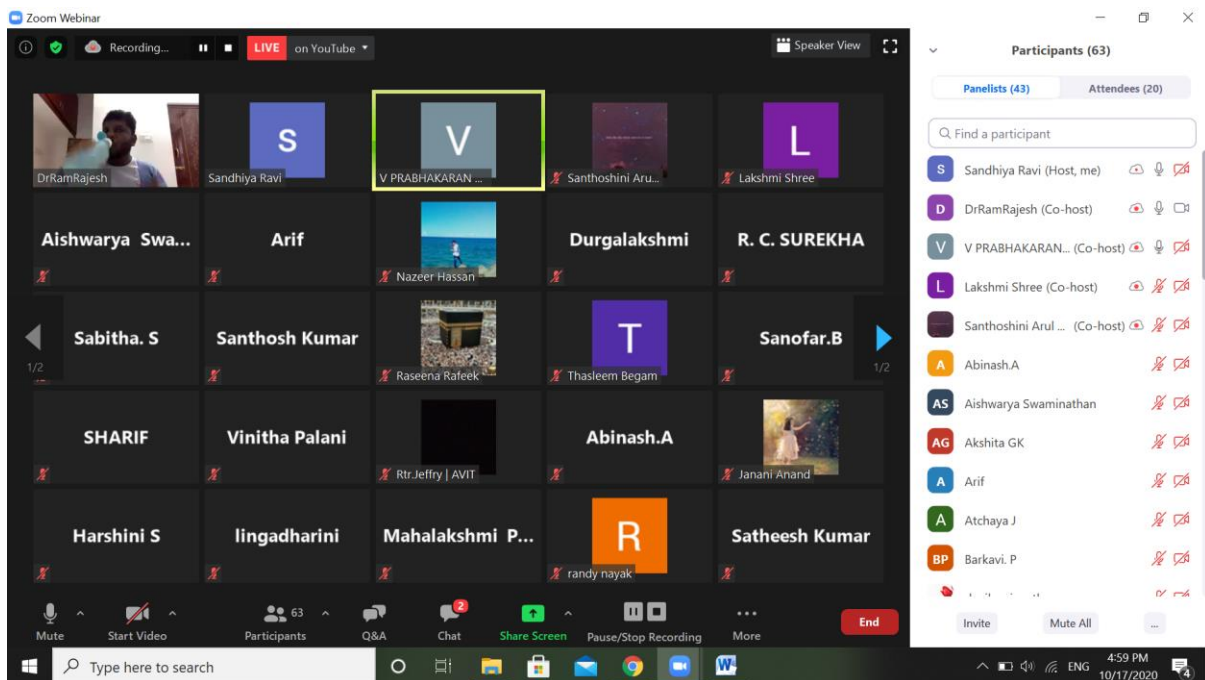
Zoom Webinar

Recording... LIVE on YouTube

Speaker View

DrRamRajesh
S
Sandhiya Ravi
V
V PRABHAKARAN ...
Santhoshini Aru...
L
Lakshmi Shree

Aishwarya Swa...
Arif
Nazeer Hassan
Durgalakshmi
R. C. SUREKHA

1/2
Sabitha. S
Santhosh Kumar
Raseena Rafeek
T
Thasleem Begam
Sanofar.B
1/2

SHARIF
Vinitha Palani
Rtr.Jeffry | AVIT
Abinash.A
Janani Anand

Harshini S
lingadharini
Mahalakshmi P...
R
randy nayak
Satheesh Kumar

Mute
Start Video
63
Participants
Q&A
2
Chat
Share Screen
Pause/Stop Recording
More
End

Participants (63)

Panelists (43)
Attendees (20)

Find a participant

S Sandhiya Ravi (Host, me)
D DrRamRajesh (Co-host)
V V PRABHAKARAN... (Co-host)
L Lakshmi Shree (Co-host)
Santhoshini Arul ... (Co-host)
A Abinash.A
AS Aishwarya Swaminathan
AG Akshita GK
A Arif
A Atchaya J
BP Barkavi. P
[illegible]

Invite
Mute All
...

Type here to search

ENG
4:59 PM
10/17/2020
4